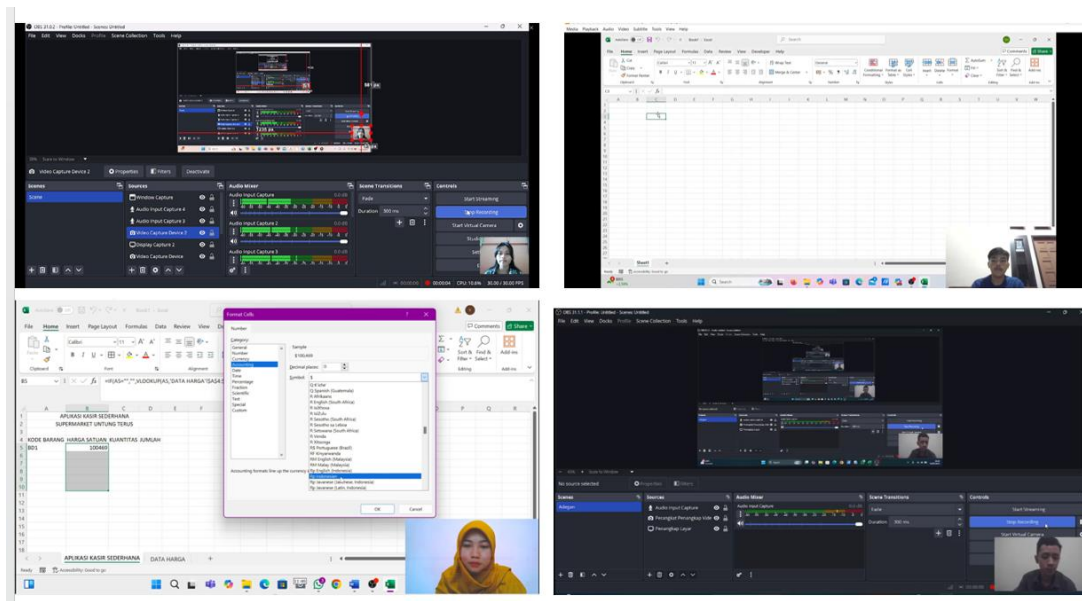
OBS 31.0.2 - Profile: Untitled - Scenes: Untitled
File Edit View Docks Profile Scene Collection Tools Help

Video Capture Device 2 Properties Filters Deactivate

Scenes
Scene

Sources
Window Capture
Audio Input Capture 4
Audio Input Capture 3
Video Capture Device 3
Display Capture 2
Video Capture Device

Audio Mixer
Audio Input Capture
Audio Input Capture 2
Audio Input Capture 3

Scene Transitions
Fade
Duration 300 ms

Controls
Start Streaming
Stop Recording
Start Virtual Camera
Studio Mode

00:00:04 CPU: 10.6% 30.00 / 30.00 FPS

File Home Insert Page Layout Formulas Data Review View Developer Help
Search
Comments Share
Sheet1
Ready

AutoSave Book1 - Excel
File Home Insert Page Layout Formulas Data Review View
B5 =IF(A5="","",VLOOKUP(A5,'DATA HARGA'!$A$4
Format Cells
Number
Category
General
Number
Currency
Accounting
Date
Time
Percentage
Fraction
Scientific
Text
Special
Custom
Sample
$100,460
Decimal places: 0
Symbol: $
Accounting formats line up the currency symbols and decimal points in a column.
OK Cancel
APLIKASI KASIR SEDERHANA
SUPERMARKET UNTUNG TERUS
KODE BARANG HARGA SATUAN KUANTITAS JUMLAH
B01 100460
APLIKASI KASIR SEDERHANA DATA HARGA
Ready Accessibility: Good to go
Comments Share
Sort & Filter Find & Select Add-ins
Editing Add-ins

OBS 31.1.1 - Profile: Untitled - Scenes: Untitled
File Edit View Docks Profile Scene Collection Tools Help
No source selected Properties Filters
Scenes
Adegan
Sources
Audio Input Capture
Perangkat Penangkap Video
Penangkap Layar
Audio Mixer
Audio Input Capture
Scene Transitions
Fade
Duration 300 ms
Controls
Start Streaming
Stop Recording
Start Virtual Camera